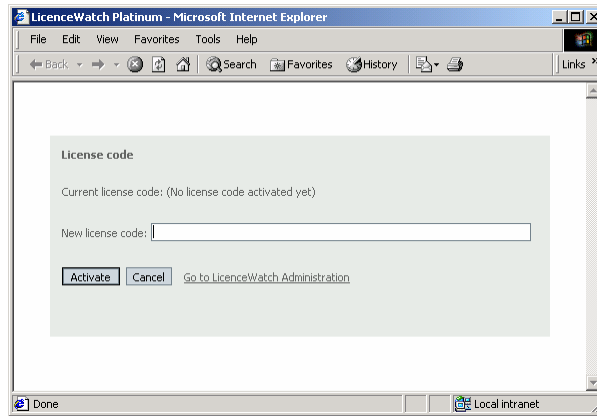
LicenceWatch Platinum - Microsoft Internet Explorer

File Edit View Favorites Tools Help

Back Search Favorites History Links

License code

Current license code: (No license code activated yet)

New license code:

Activate Cancel Go to LicenceWatch Administration

Done Local intranet